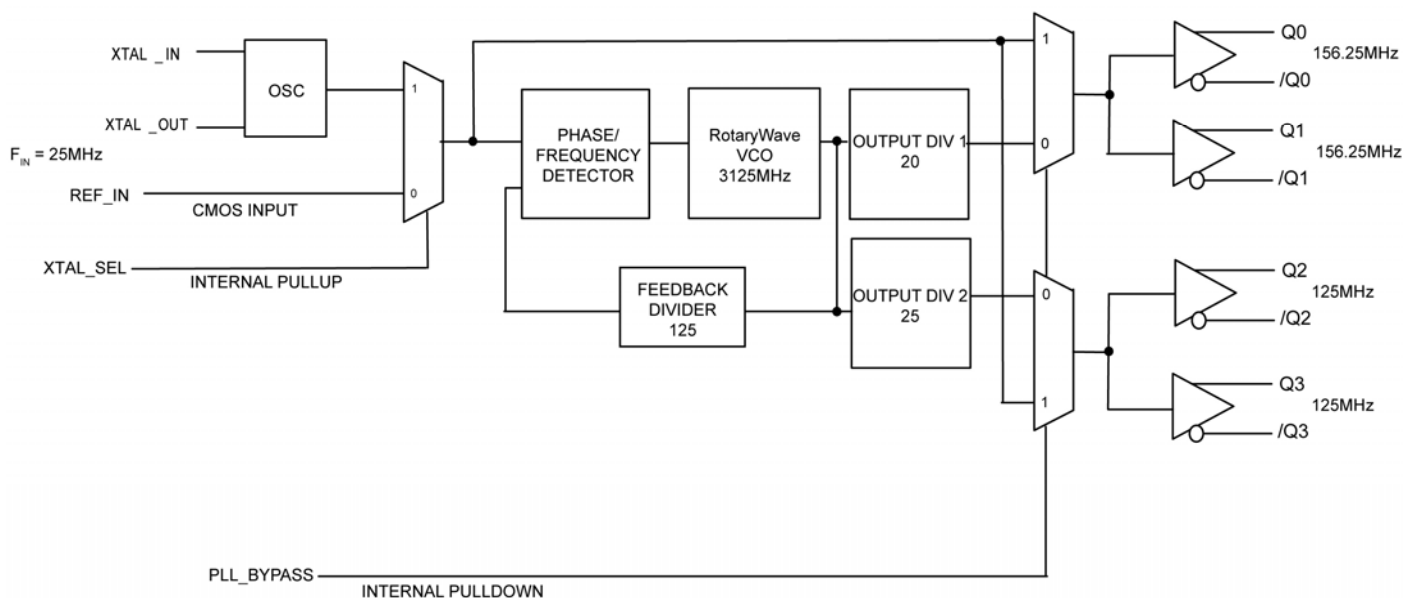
XTAL _IN

XTAL _OUT

OSC

1

0

$F_{IN}$ = 25MHz

REF_IN

CMOS INPUT

XTAL_SEL

INTERNAL PULLUP

PHASE/ FREQUENCY DETECTOR

RotaryWave VCO 3125MHz

OUTPUT DIV 1 20

FEEDBACK DIVIDER 125

OUTPUT DIV 2 25

1

0

0

1

Q0

156.25MHz

/Q0

Q1

156.25MHz

/Q1

Q2

125MHz

/Q2

Q3

125MHz

/Q3

PLL_BYPASS

INTERNAL PULLDOWN